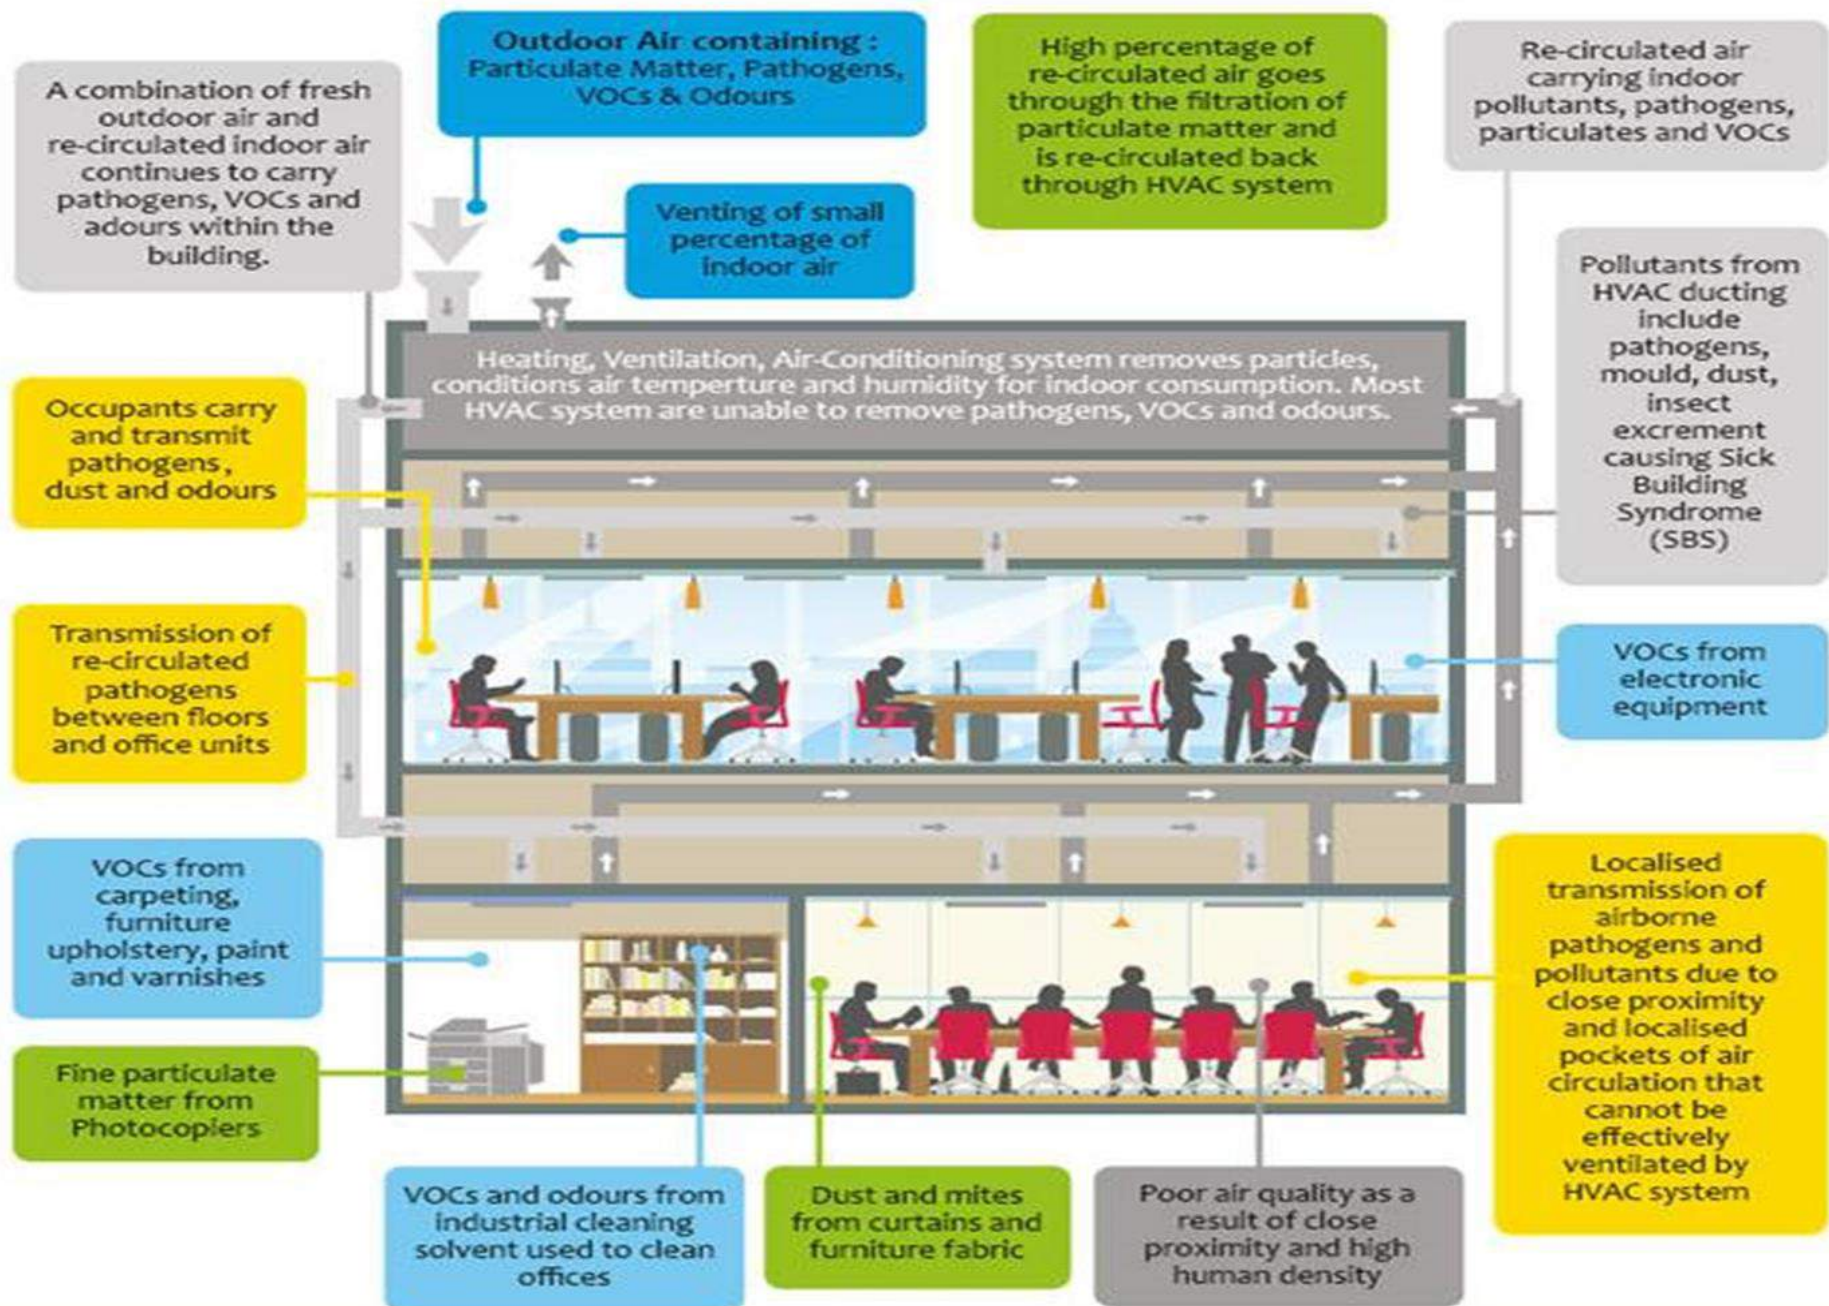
A combination of fresh outdoor air and re-circulated indoor air continues to carry pathogens, VOCs and adours within the building.

Outdoor Air containing : Particulate Matter, Pathogens, VOCs & Odours

Venting of small percentage of indoor air

High percentage of re-circulated air goes through the filtration of particulate matter and is re-circulated back through HVAC system

Re-circulated air carrying indoor pollutants, pathogens, particulates and VOCs

Pollutants from HVAC ducting include pathogens, mould, dust, insect excrement causing Sick Building Syndrome (SBS)

Heating, Ventilation, Air-Conditioning system removes particles, conditions air temperture and humidity for indoor consumption. Most HVAC system are unable to remove pathogens, VOCs and odours.

Occupants carry and transmit pathogens, dust and odours

Transmission of re-circulated pathogens between floors and office units

VOCs from electronic equipment

VOCs from carpeting, furniture upholstery, paint and varnishes

Fine particulate matter from Photocopiers

Localised transmission of airborne pathogens and pollutants due to close proximity and localised pockets of air circulation that cannot be effectively ventilated by HVAC system

VOCs and odours from industrial cleaning solvent used to clean offices

Dust and mites from curtains and furniture fabric

Poor air quality as a result of close proximity and high human density